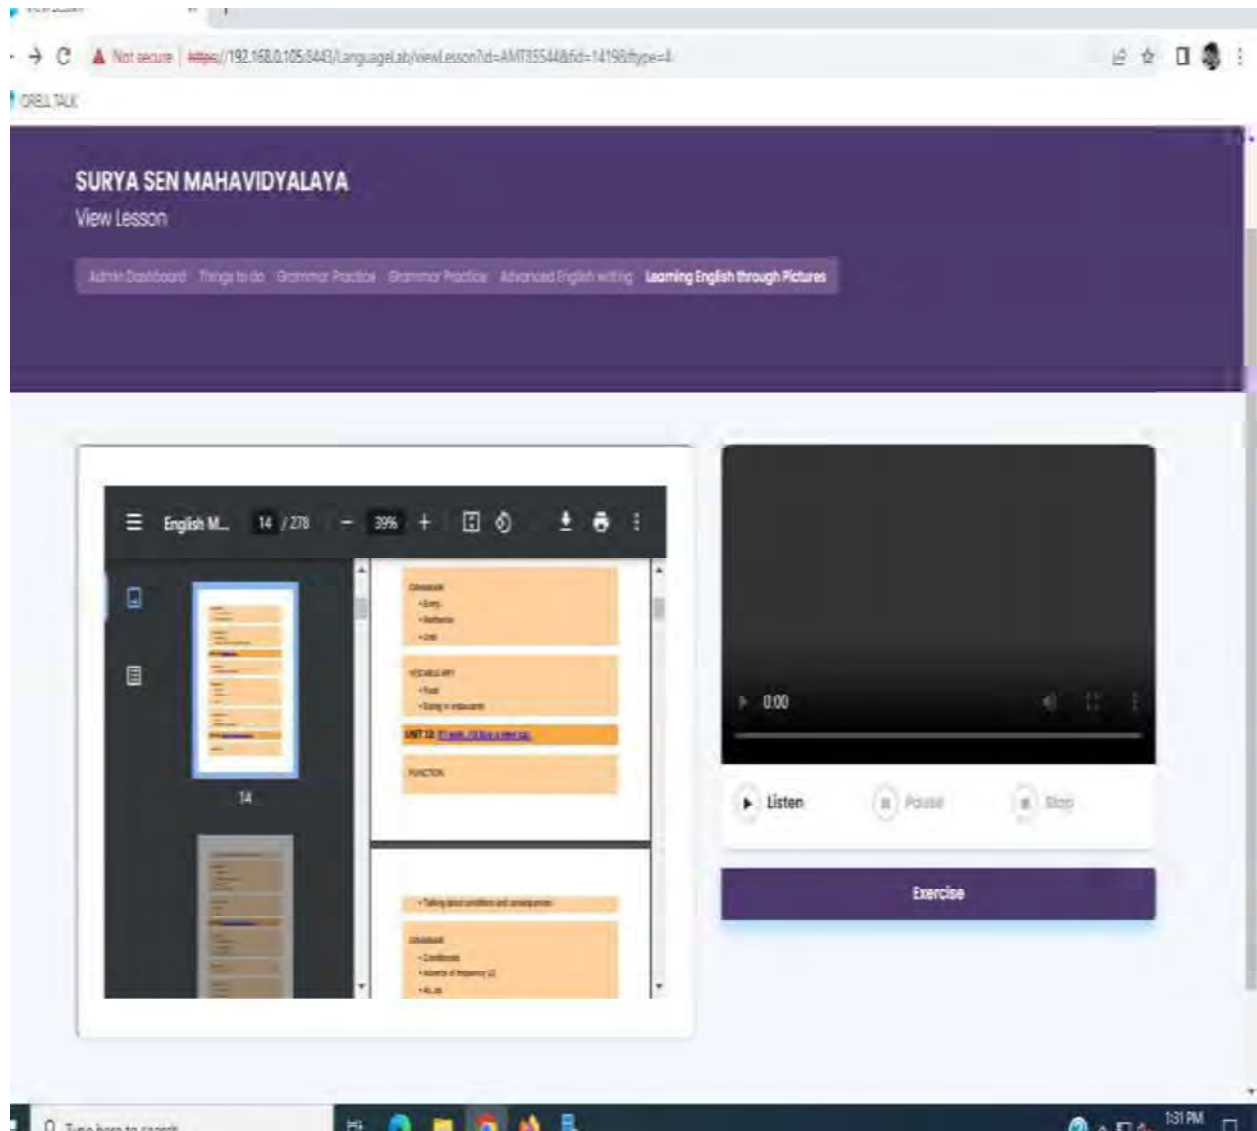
Not secure | https://192.168.0.105:8443/LanguageLab/viewLesson?id=AMT355448&id=14198&type=4

ORELL TALK

SURYA SEN MAHAVIDYALAYA

View Lesson

Admin Dashboard Things to do Grammar Practice Grammar Practice Advanced English writing Learning English through Pictures

English M... 14 / 278 − 39% +

GRAMMAR
• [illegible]
• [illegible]
• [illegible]

VOCABULARY
• Food
• Eating in restaurants

UNIT 12 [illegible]

FUNCTION

14

• Talking about conditions and consequences

GRAMMAR
• Conditionals
• Adverbs of frequency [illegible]
• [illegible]

0:00

Listen

Pause

Stop

Exercise

Type here to search

1:31 PM